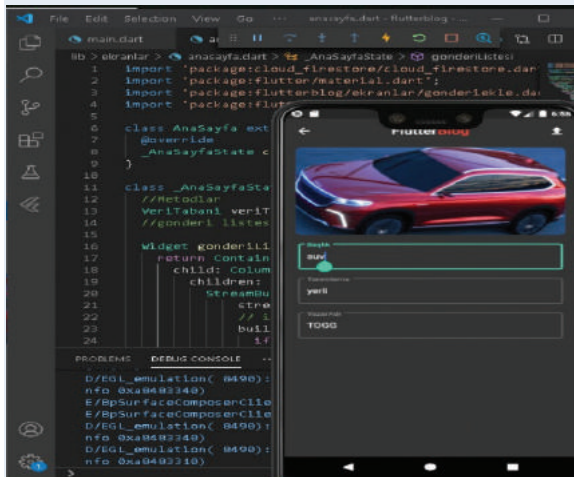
File Edit Selection View Go ··· anasayfa.dart - flutterblog - ...

main.dart anasayfa.dart

lib > ekranlar > anasayfa.dart > _AnaSayfaState > gonderiListesi

1 import 'package:cloud_firestore/cloud_firestore.dar
2 import 'package:flutter/material.dart';
3 import 'package:flutterblog/ekranlar/gonderiekle.da
4 import 'package:flutt
5
6 class AnaSayfa ext
7 @override
8 _AnaSayfaState c
9 }
10
11 class _AnaSayfaSta
12 //Metodlar
13 VeriTabani veriT
14 //gonderi listes
15
16 Widget gonderiLi
17 return Contain
18 child: Colum
19 children:
20 StreamBu
21 stre
22 // i
23 buil
24 if

PROBLEMS DEBUG CONSOLE

D/EGL_emulation( 8490):
nfo 0xa8483340)
E/BpSurfaceComposerClie
E/BpSurfaceComposerClie
D/EGL_emulation( 8490):
nfo 0xa8483340)
D/EGL_emulation( 8490):
nfo 0xa8483310)

6:56

FlutterBlog

Başlık
suv

Tanımlama
yerli

Yazar Adı
TOGG